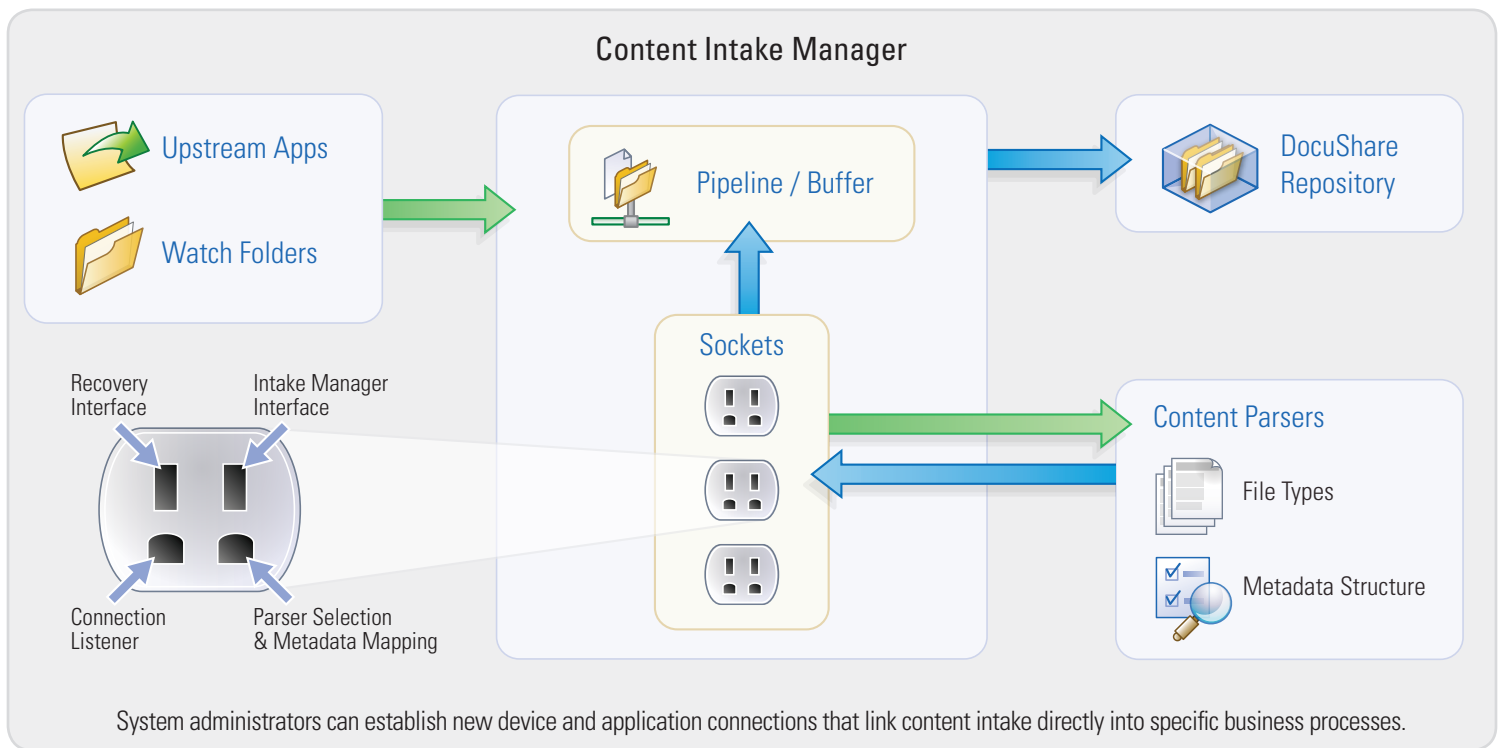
Content Intake Manager

Upstream Apps

Watch Folders

Pipeline / Buffer

DocuShare Repository

Sockets

Recovery Interface

Intake Manager Interface

Connection Listener

Parser Selection & Metadata Mapping

Content Parsers

File Types

Metadata Structure

System administrators can establish new device and application connections that link content intake directly into specific business processes.